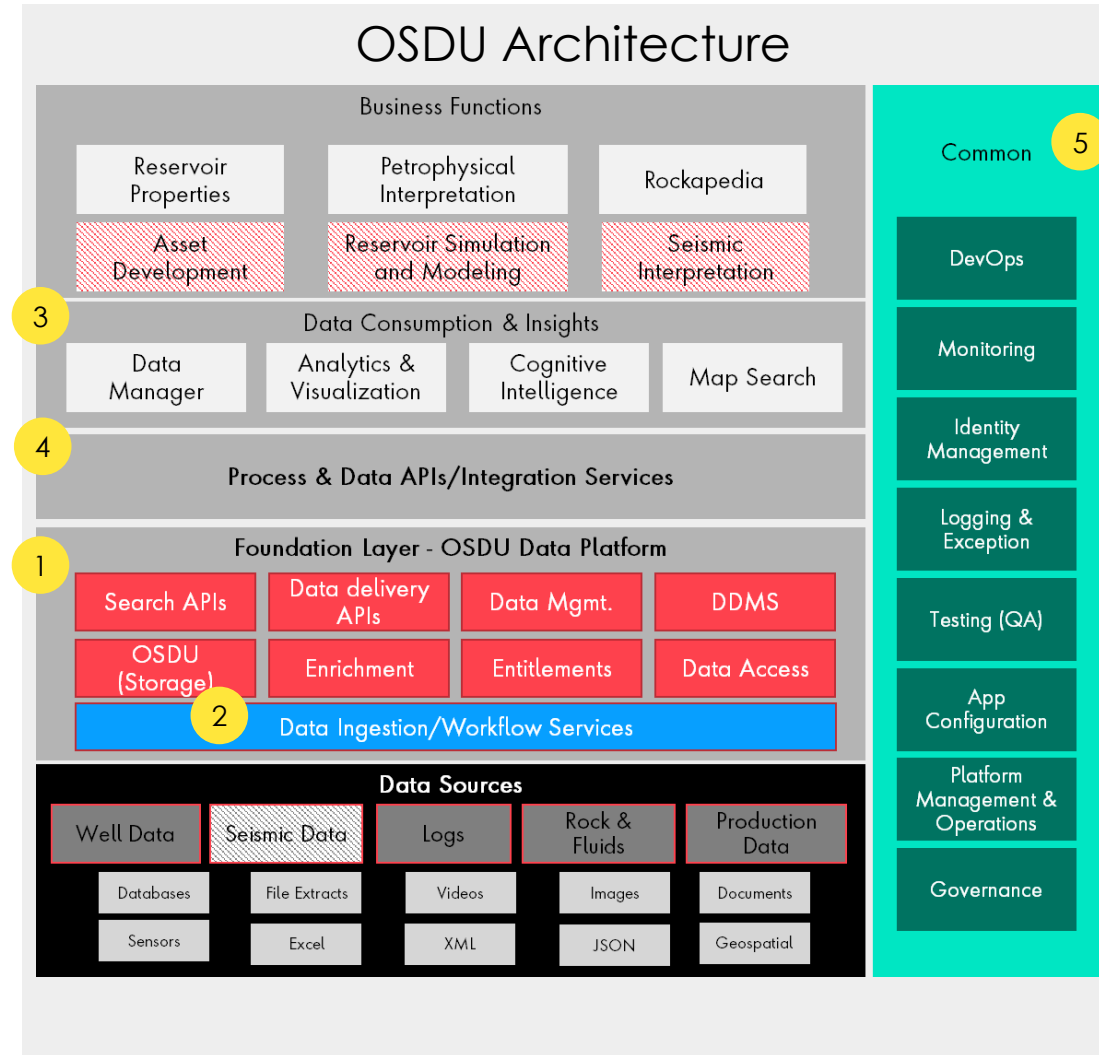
OSDU Architecture

Business Functions

Reservoir Properties

Petrophysical Interpretation

Rockapedia

Asset Development

Reservoir Simulation and Modeling

Seismic Interpretation

3

Data Consumption & Insights

Data Manager

Analytics & Visualization

Cognitive Intelligence

Map Search

4

Process & Data APIs/Integration Services

1

Foundation Layer - OSDU Data Platform

Search APIs

Data delivery APIs

Data Mgmt.

DDMS

OSDU (Storage)

Enrichment

Entitlements

Data Access

2

Data Ingestion/Workflow Services

Data Sources

Well Data

Seismic Data

Logs

Rock & Fluids

Production Data

Databases

File Extracts

Videos

Images

Documents

Sensors

Excel

XML

JSON

Geospatial

Common

5

DevOps

Monitoring

Identity Management

Logging & Exception

Testing (QA)

App Configuration

Platform Management & Operations

Governance